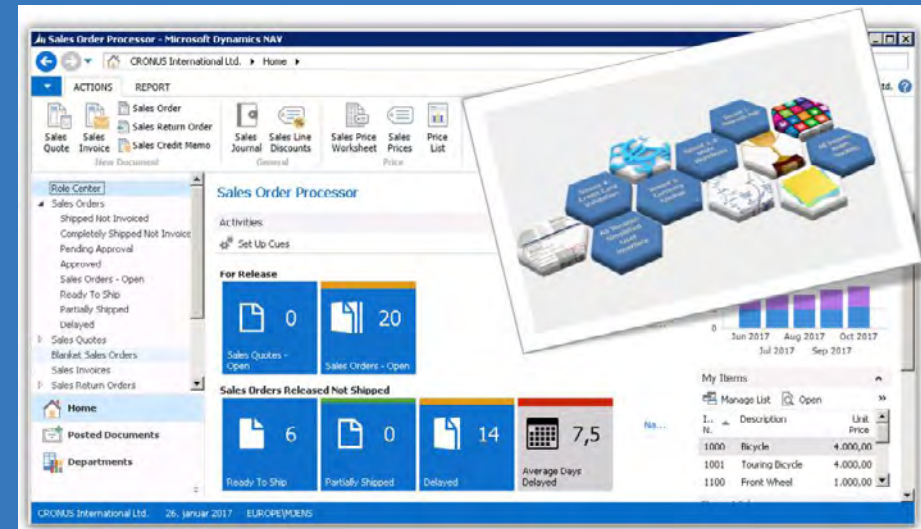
Sales Order Processor - Microsoft Dynamics NAV

CRONUS International Ltd. ▸ Home ▸

ACTIONS REPORT

Sales Quote Sales Invoice Sales Order Sales Return Order Sales Credit Memo
New Document

Sales Journal Sales Line Discounts
General

Sales Price Worksheet Sales Prices Price List
Price

td.

Role Center
Sales Orders
Shipped Not Invoiced
Completely Shipped Not Invoic
Pending Approval
Approved
Sales Orders - Open
Ready To Ship
Partially Shipped
Delayed
Sales Quotes
Blanket Sales Orders
Sales Invoices
Sales Return Orders

Home
Posted Documents
Departments

Sales Order Processor

Activities

Set Up Cues

For Release

0
Sales Quotes - Open

20
Sales Orders - Open

Sales Orders Released Not Shipped

6
Ready To Ship

0
Partially Shipped

14
Delayed

7,5
Average Days Delayed

Na...

0
Jun 2017 Aug 2017 Oct 2017
Jul 2017 Sep 2017

My Items

Manage List Open

| I... N. | Description | Unit Price |
|---|---|---|
| 1000 | Bicycle | 4.000,00 |
| 1001 | Touring Bicycle | 4.000,00 |
| 1100 | Front Wheel | 1.000,00 |

CRONUS International Ltd. 26. januar 2017 EUROPE\MJENS